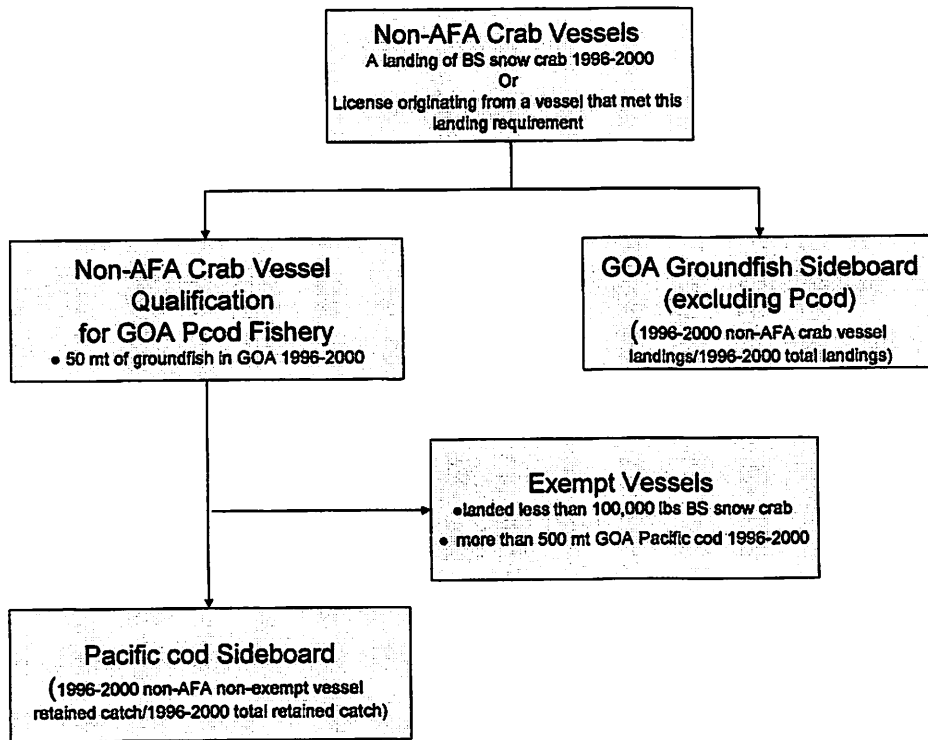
Non-AFA Crab Vessels
A landing of BS snow crab 1996-2000
Or
License originating from a vessel that met this landing requirement

Non-AFA Crab Vessel Qualification for GOA Pcod Fishery
• 50 mt of groundfish in GOA 1996-2000

GOA Groundfish Sideboard (excluding Pcod)
(1996-2000 non-AFA crab vessel landings/1996-2000 total landings)

Exempt Vessels
•landed less than 100,000 lbs BS snow crab
• more than 500 mt GOA Pacific cod 1996-2000

Pacific cod Sideboard
(1996-2000 non-AFA non-exempt vessel retained catch/1996-2000 total retained catch)